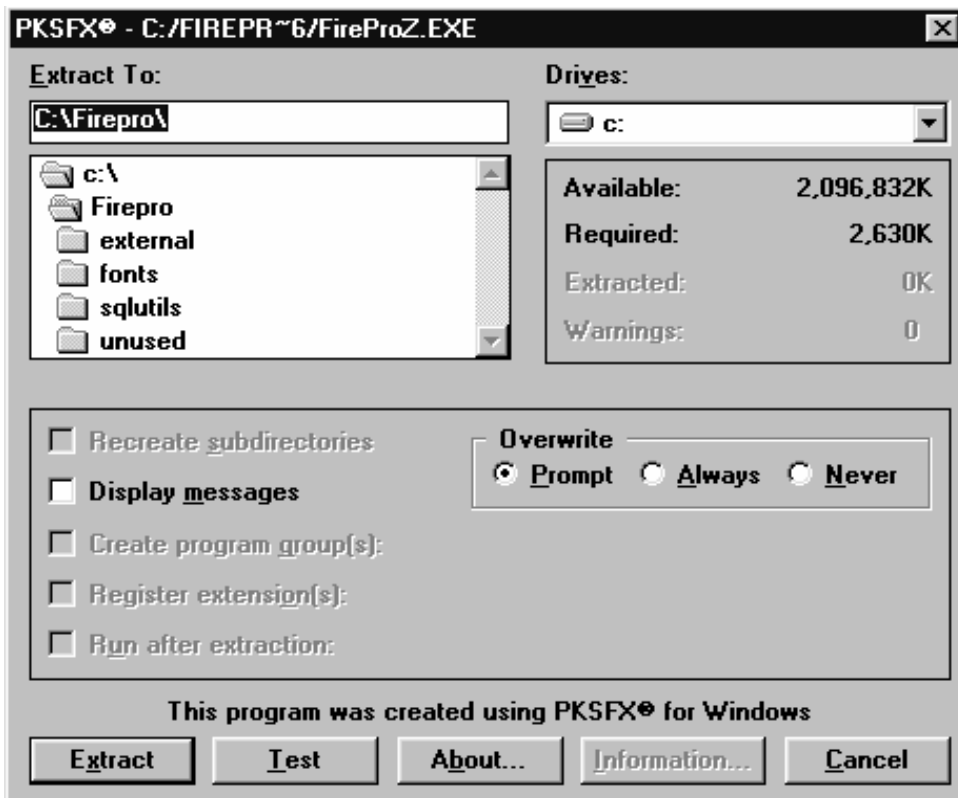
PKSFX® - C:/FIREPR~6/FireProZ.EXE

Extract To:

C:\Firepro\

c:\
Firepro
external
fonts
sqlutils
unused

Drives:

c:

Available: 2,096,832K
Required: 2,630K
Extracted: 0K
Warnings: 0

Recreate subdirectories

Display messages

Create program group(s):

Register extension(s):

Run after extraction:

Overwrite
Prompt Always Never

This program was created using PKSFX® for Windows

Extract Test About... Information... Cancel